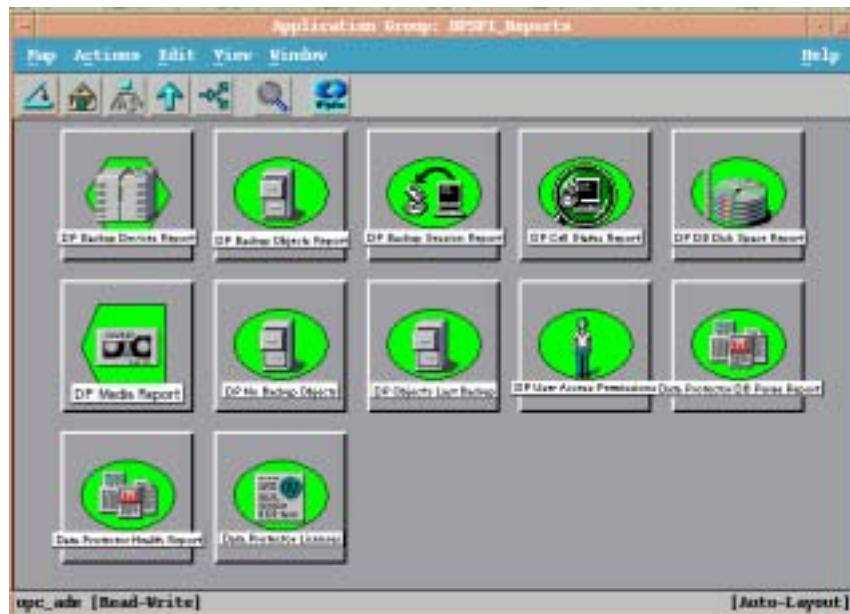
Application Group: DPSPI_Reports

Map Actions Edit View Window Help

DP Backup Devices Report

DP Backup Objects Report

DP Backup Session Report

DP Cell Status Report

DP DB Disk Space Report

DP Media Report

DP No Backup Objects

DP Objects Last Backup

DP User Access Permissions

Data Protector DB Purge Report

Data Protector Health Report

Data Protector Licenses

opc_adm [Read-Write] [Auto-Layout]